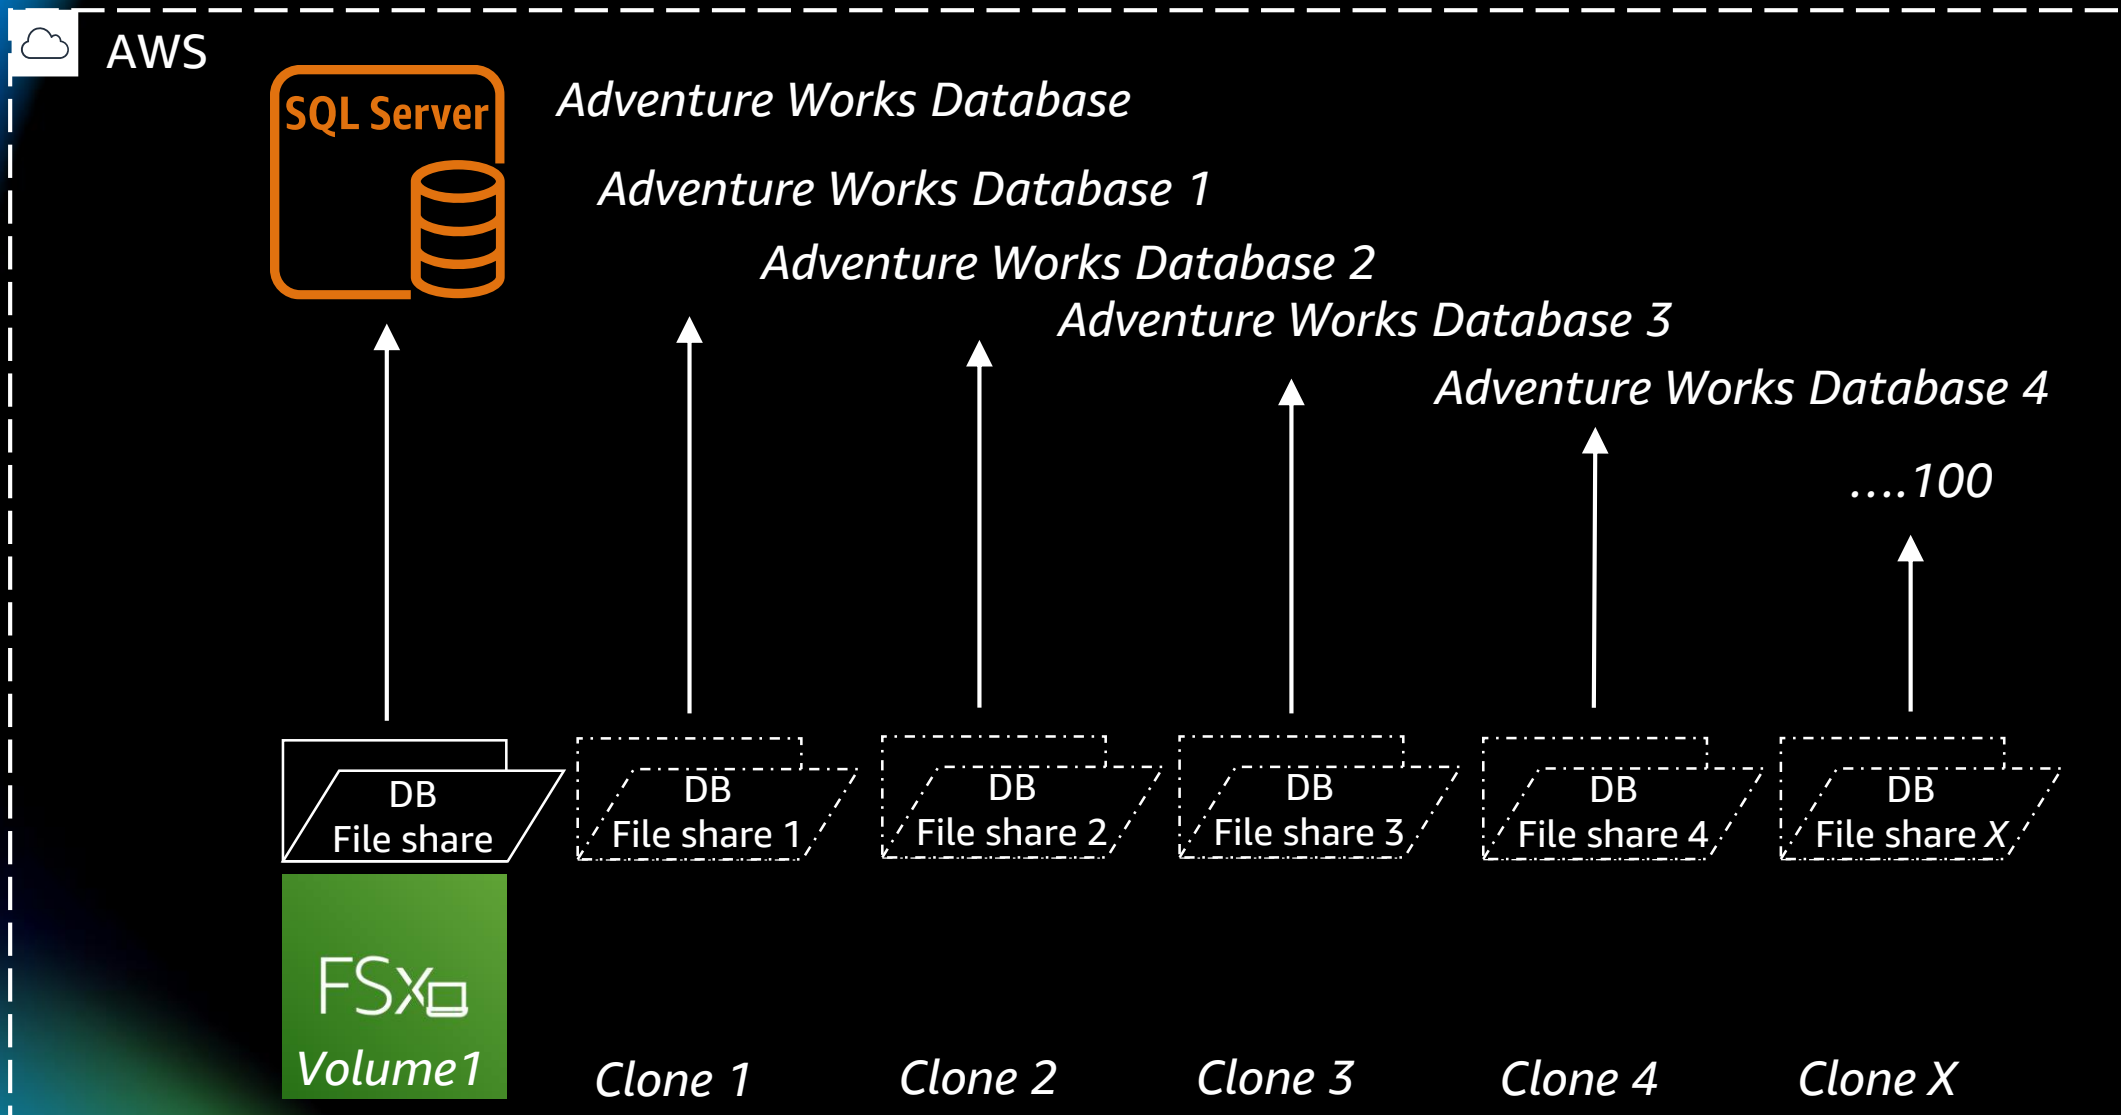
AWS

SQL Server

Adventure Works Database

Adventure Works Database 1

Adventure Works Database 2

Adventure Works Database 3

Adventure Works Database 4

....100

DB
File share

DB
File share 1

DB
File share 2

DB
File share 3

DB
File share 4

DB
File share X

FSx

Volume1

Clone 1

Clone 2

Clone 3

Clone 4

Clone X